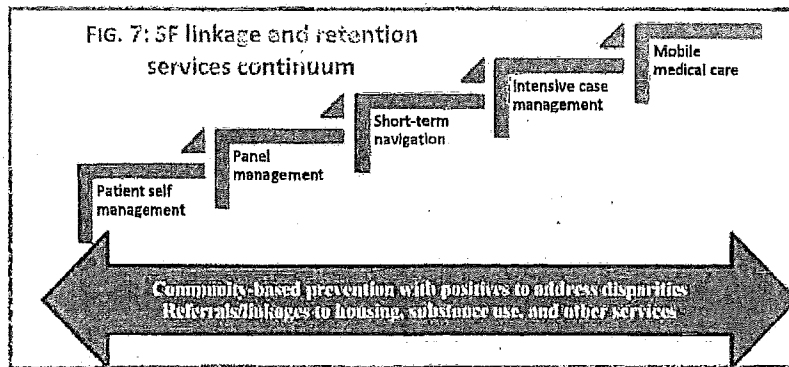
FIG. 7: SF linkage and retention services continuum

Patient self management

Panel management

Short-term navigation

Intensive case management

Mobile medical care

Community-based prevention with positives to address disparities
Referrals/linkages to housing, substance use, and other services